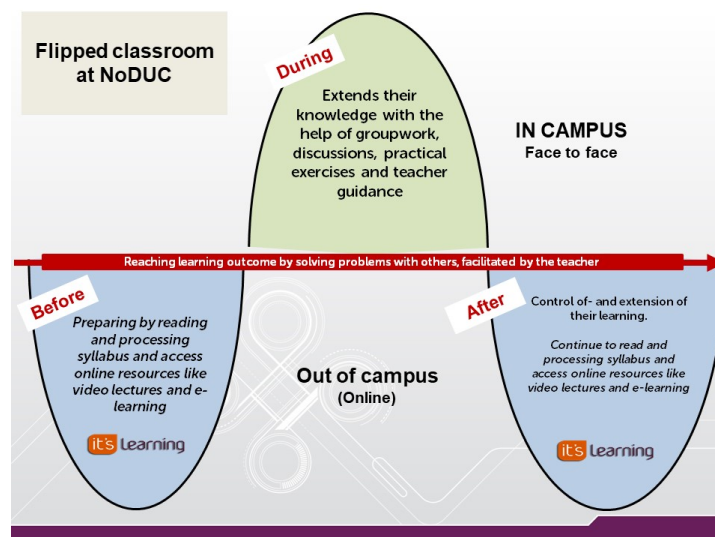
Flipped classroom at NoDUC

During

Extends their knowledge with the help of groupwork, discussions, practical exercises and teacher guidance

IN CAMPUS
Face to face

Reaching learning outcome by solving problems with others, facilitated by the teacher

Before

Preparing by reading and processing syllabus and access online resources like video lectures and e-learning

it's Learning

Out of campus
(Online)

After

Control of- and extension of their learning.

Continue to read and processing syllabus and access online resources like video lectures and e-learning

it's Learning